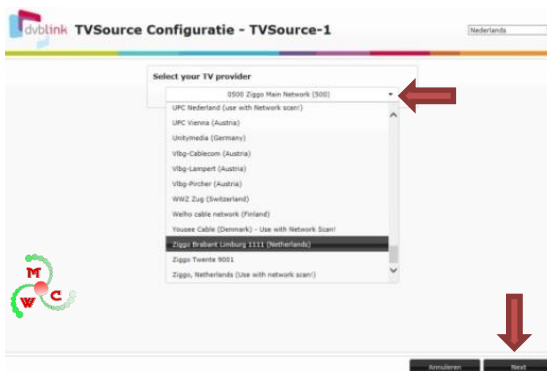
dvblink TVSource Configuratie - TVSource-1

Nederlands

Select your TV provider

0500 Ziggo Main Network (500)

UPC Nederland (use with Network scan)
UPC Vienna (Austria)
Unitymedia (Germany)
Vbg-Cablecom (Austria)
Vbg-Lampert (Austria)
Vbg-Pircher (Austria)
WWZ Zug (Switzerland)
Welho cable network (Finland)
Yousee Cable (Denmark) - Use with Network Scan!
Ziggo Brabant Limburg 1111 (Netherlands)
Ziggo Twente 9001
Ziggo, Netherlands (Use with network scan!)

M
W C

Annuleren
Next